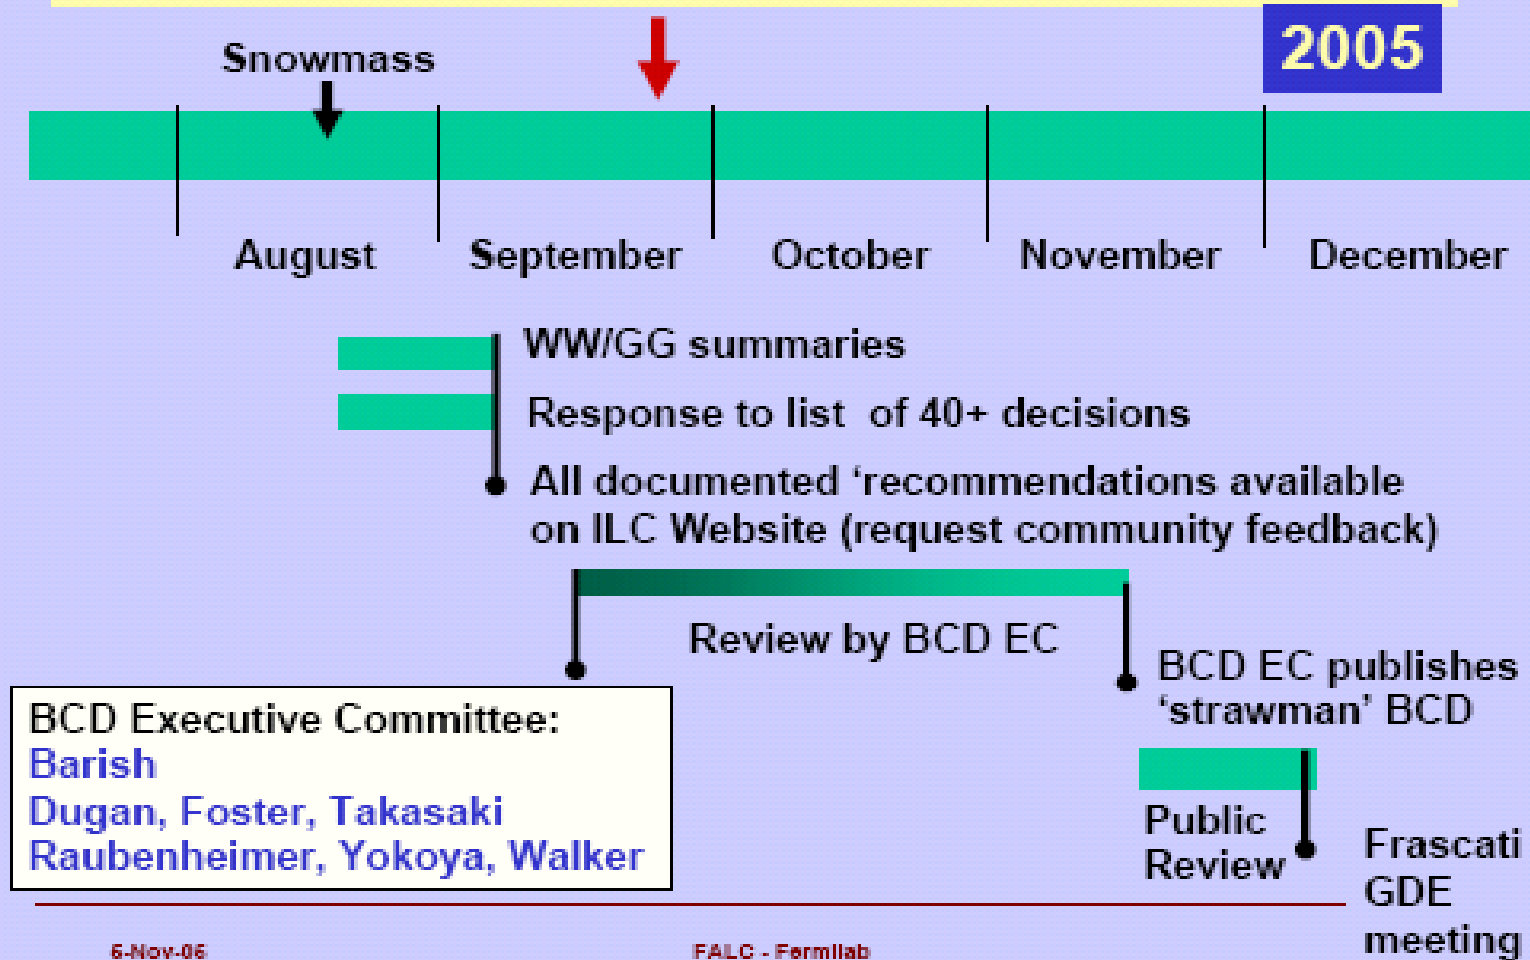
2005

Snowmass

August September October November December

WW/GG summaries

Response to list of 40+ decisions

All documented ‘recommendations available on ILC Website (request community feedback)

Review by BCD EC

BCD EC publishes ‘strawman’ BCD

BCD Executive Committee:
Barish
Dugan, Foster, Takasaki
Raubenheimer, Yokoya, Walker

Public Review

Frascati GDE meeting

6-Nov-06

FALC - Fermilab